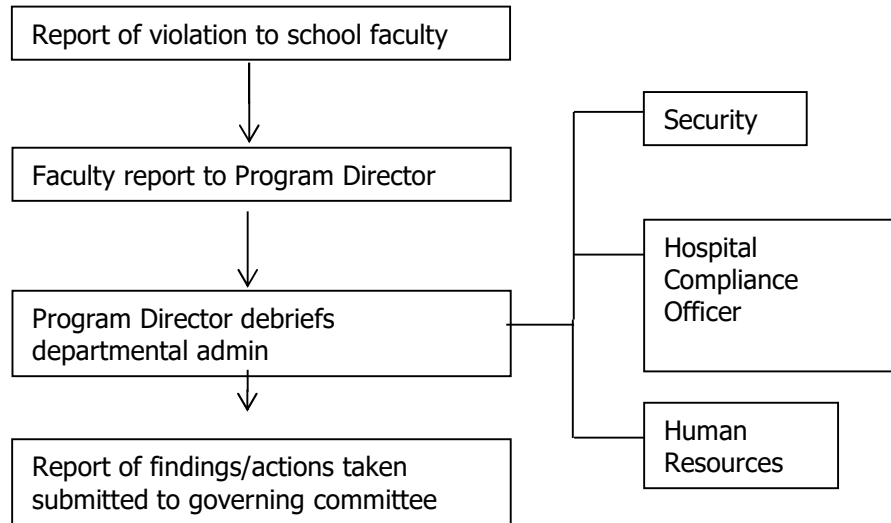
Report of violation to school faculty

Faculty report to Program Director

Program Director debriefs departmental admin

Report of findings/actions taken submitted to governing committee

Security

Hospital Compliance Officer

Human Resources